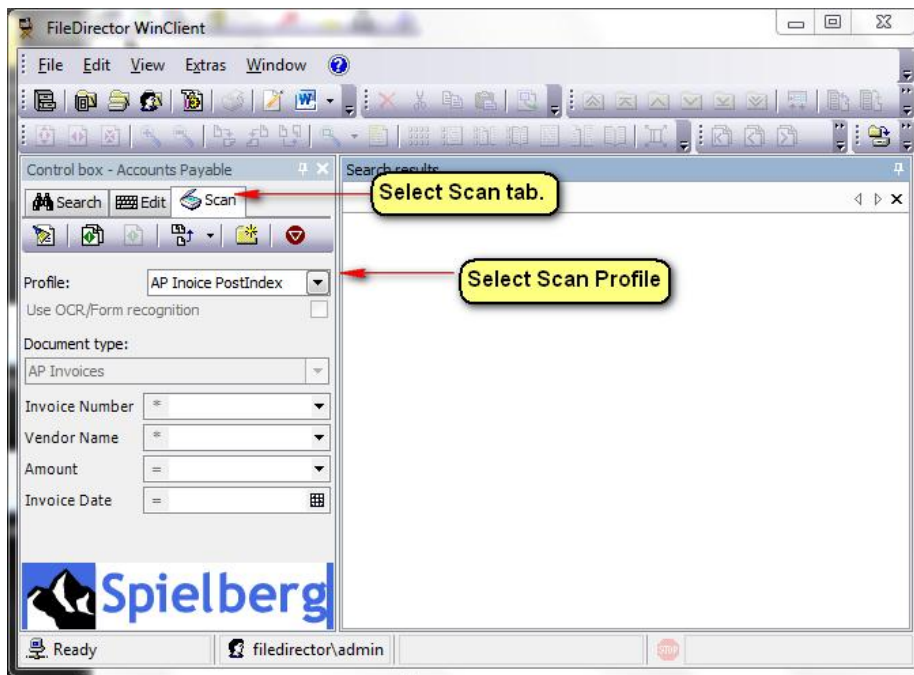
FileDirector WinClient

File Edit View Extras Window

Control box - Accounts Payable

Search results

Search Edit Scan

Select Scan tab.

Select Scan Profile

Profile: AP Inoice PostIndex

Use OCR/Form recognition

Document type:

AP Invoices

Invoice Number *

Vendor Name *

Amount =

Invoice Date =

Spielberg

Ready

filedirector\admin